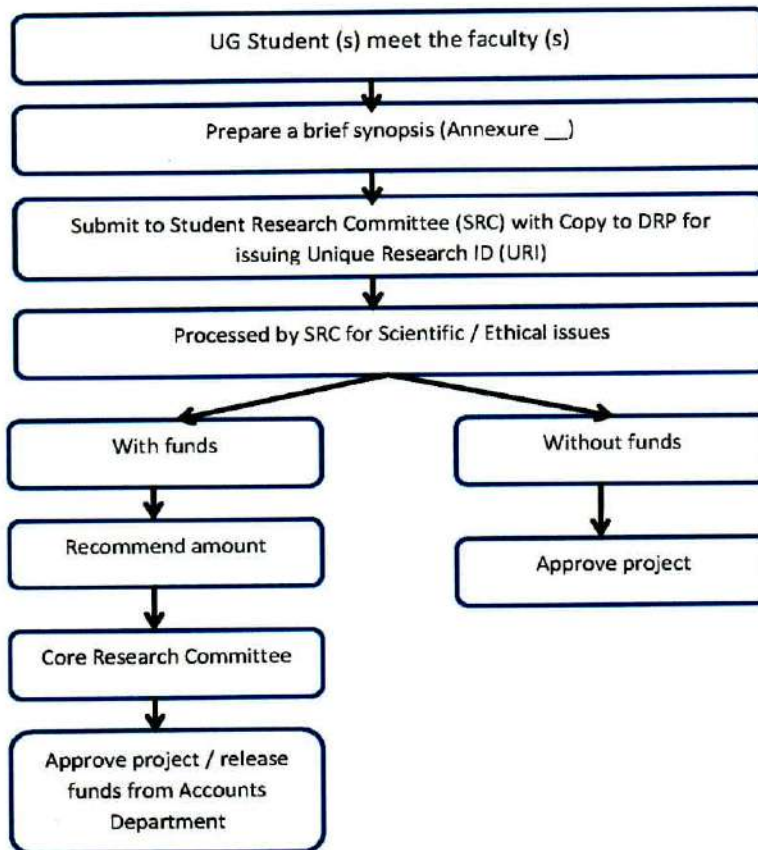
UG Student (s) meet the faculty (s)

Prepare a brief synopsis (Annexure __)

Submit to Student Research Committee (SRC) with Copy to DRP for issuing Unique Research ID (URI)

Processed by SRC for Scientific / Ethical issues

With funds

Recommend amount

Core Research Committee

Approve project / release funds from Accounts Department

Without funds

Approve project